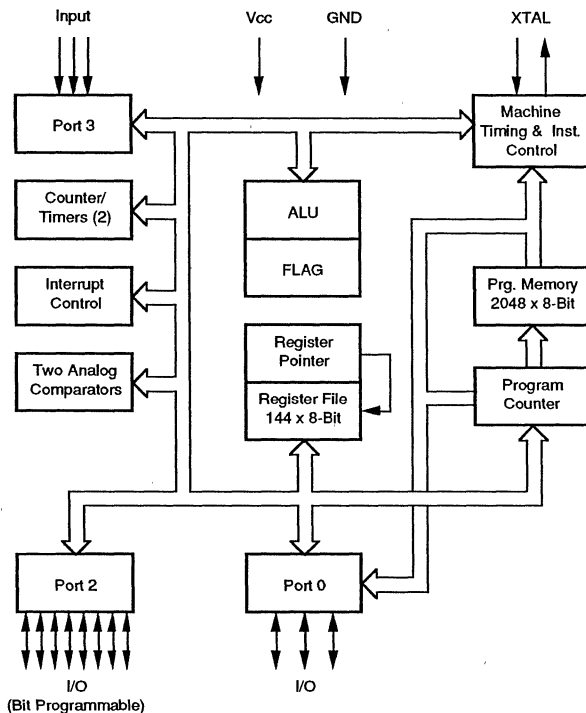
Input

Vcc

GND

XTAL

Port 3

Machine Timing & Inst. Control

Counter/ Timers (2)

ALU

FLAG

Interrupt Control

Prg. Memory 2048 x 8-Bit

Register Pointer

Two Analog Comparators

Register File 144 x 8-Bit

Program Counter

Port 2

Port 0

I/O (Bit Programmable)

I/O